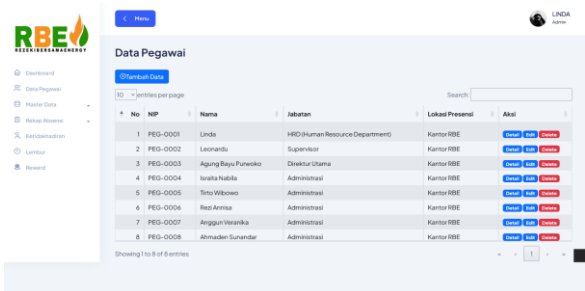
RBE
REZEKIBERSAMAENERGY

< Menu

LINDA
Admin

Dashboard
Data Pegawai
Master Data
Rekap Absensi
Ketidakhadiran
Lembur
Reward

Data Pegawai

Tambah Data

10 entries per page

Search:

| No | NIP | Nama | Jabatan | Lokasi Presensi | Aksi |
|---|---|---|---|---|---|
| 1 | PEG-0001 | Linda | HRD (Human Resource Department) | Kantor RBE | Detail Edit Delete |
| 2 | PEG-0002 | Leonardu | Supervisor | Kantor RBE | Detail Edit Delete |
| 3 | PEG-0003 | Agung Bayu Purwoko | Direktur Utama | Kantor RBE | Detail Edit Delete |
| 4 | PEG-0004 | Israita Nabila | Administrasi | Kantor RBE | Detail Edit Delete |
| 5 | PEG-0005 | Tinto Wibowo | Administrasi | Kantor RBE | Detail Edit Delete |
| 6 | PEG-0006 | Rezi Annisa | Administrasi | Kantor RBE | Detail Edit Delete |
| 7 | PEG-0007 | Anggun Veranika | Administrasi | Kantor RBE | Detail Edit Delete |
| 8 | PEG-0008 | Ahmaden Sunandar | Administrasi | Kantor RBE | Detail Edit Delete |

Showing 1 to 8 of 8 entries

« ‹ 1 › »